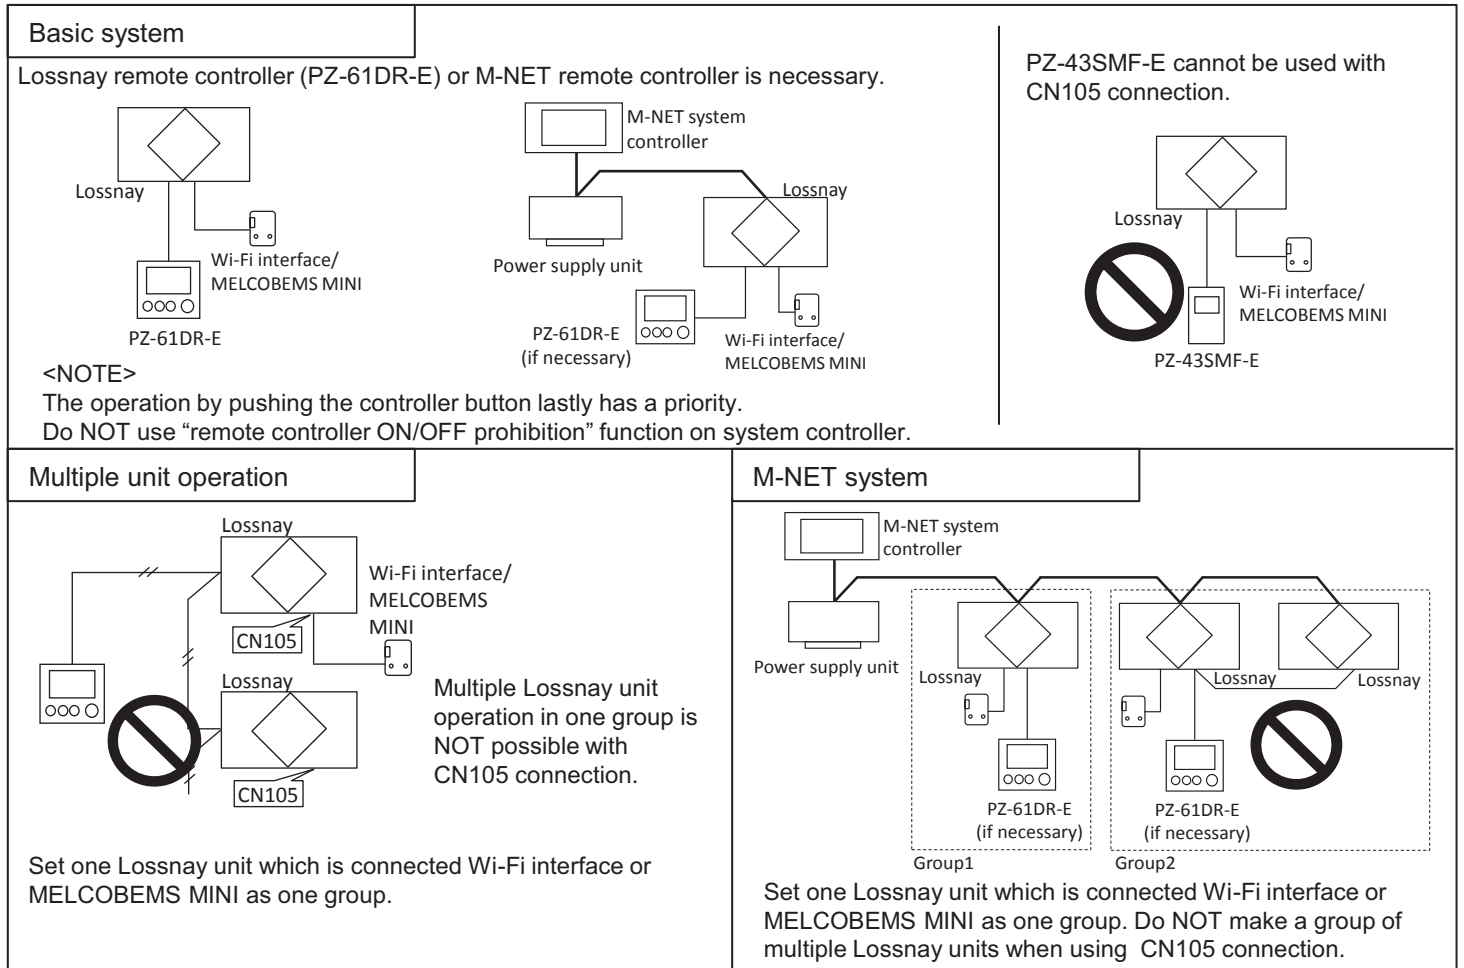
Basic system

Lossnay remote controller (PZ-61DR-E) or M-NET remote controller is necessary.

Lossnay

Wi-Fi interface/ MELCOBEMS MINI

PZ-61DR-E

M-NET system controller

Lossnay

Power supply unit

PZ-61DR-E (if necessary)

Wi-Fi interface/ MELCOBEMS MINI

<NOTE>
The operation by pushing the controller button lastly has a priority.
Do NOT use “remote controller ON/OFF prohibition” function on system controller.

PZ-43SMF-E cannot be used with CN105 connection.

Lossnay

Wi-Fi interface/ MELCOBEMS MINI

PZ-43SMF-E

Multiple unit operation

Lossnay

Wi-Fi interface/ MELCOBEMS MINI

CN105

Lossnay

CN105

Multiple Lossnay unit operation in one group is NOT possible with CN105 connection.

Set one Lossnay unit which is connected Wi-Fi interface or MELCOBEMS MINI as one group.

M-NET system

M-NET system controller

Power supply unit

Lossnay

PZ-61DR-E (if necessary)

Group1

Lossnay

Lossnay

PZ-61DR-E (if necessary)

Group2

Set one Lossnay unit which is connected Wi-Fi interface or MELCOBEMS MINI as one group. Do NOT make a group of multiple Lossnay units when using CN105 connection.